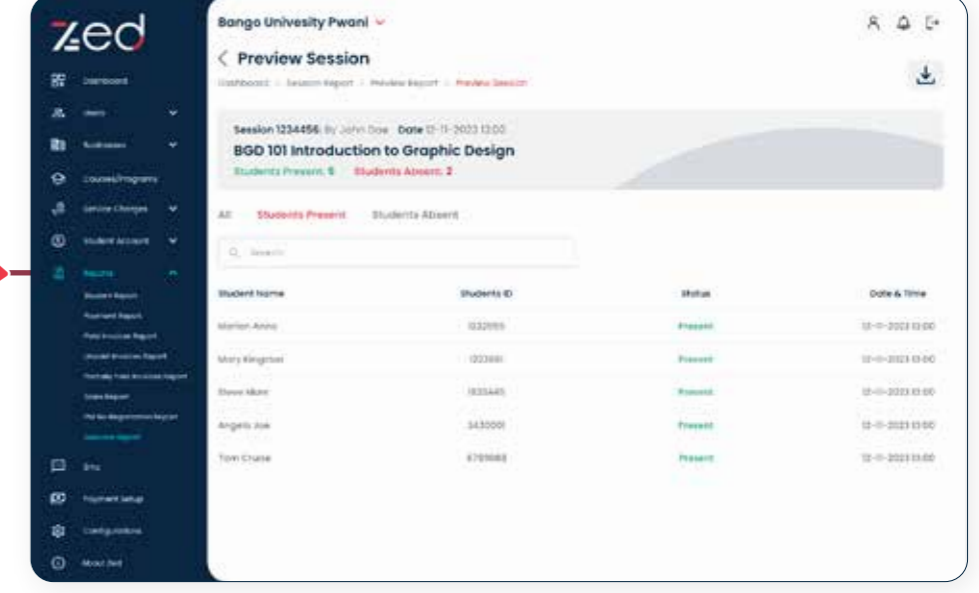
zed

Dashboard
Users
Businesses
Courses/Programs
Service Charges
Student Account
Reports
Student Report
Payment Report
Paid Invoices Report
Unpaid Invoices Report
Partially Paid Invoices Report
Sales Report
Pid No Registration Report
Sessions Report
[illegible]
Payment Setup
Configurations
About Zed

Bango University Pwani

< Preview Session

Dashboard > Session Report > Preview Report > Preview Session

Session 1234456: By John Doe Date 12-11-2023 13:00
BGD 101 Introduction to Graphic Design
Students Present: 5 Students Absent: 2

All Students Present Students Absent

Search

| Student Name | Students ID | Status | Date & Time |
|---|---|---|---|
| Marion Anno | 1232555 | Present | 12-11-2023 13:00 |
| Mary Kingstan | 1223861 | Present | 12-11-2023 13:00 |
| Steve Mahr | 1835445 | Present | 12-11-2023 13:00 |
| Angela Joe | 3430001 | Present | 12-11-2023 13:00 |
| Tom Cruise | 6789983 | Present | 12-11-2023 13:00 |